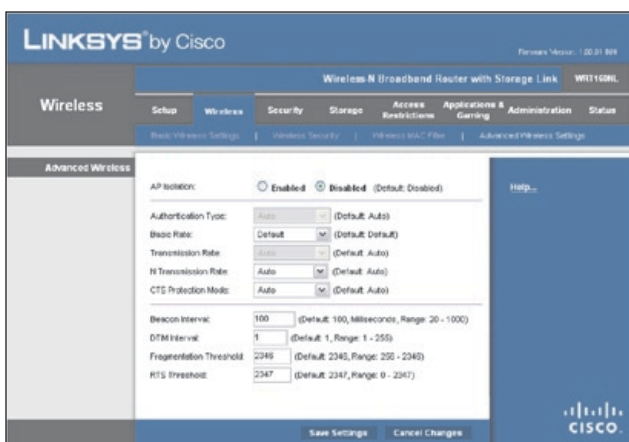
LINKSYS® by Cisco

Firmware Version: 1.00.01 B09

Wireless N Broadband Router with Storage Link WRT160NL

Wireless

Setup | Wireless | Security | Storage | Access Restrictions | Applications & Gaming | Administration | Status

Basic Wireless Settings | Wireless Security | Wireless MAC Filter | Advanced Wireless Settings

Advanced Wireless

AP Isolation: Enabled Disabled (Default: Disabled)

Authentication Type: Auto (Default: Auto)
Basic Rate: Default (Default: Default)
Transmission Rate: Auto (Default: Auto)
N Transmission Rate: Auto (Default: Auto)
CTS Protection Mode: Auto (Default: Auto)

Beacon Interval: 100 (Default: 100, Milliseconds, Range: 20 - 1000)
DTIM Interval: 1 (Default: 1, Range: 1 - 255)
Fragmentation Threshold: 2346 (Default: 2346, Range: 256 - 2346)
RTS Threshold: 2347 (Default: 2347, Range: 0 - 2347)

Help...

Save Settings | Cancel Changes

cisco.